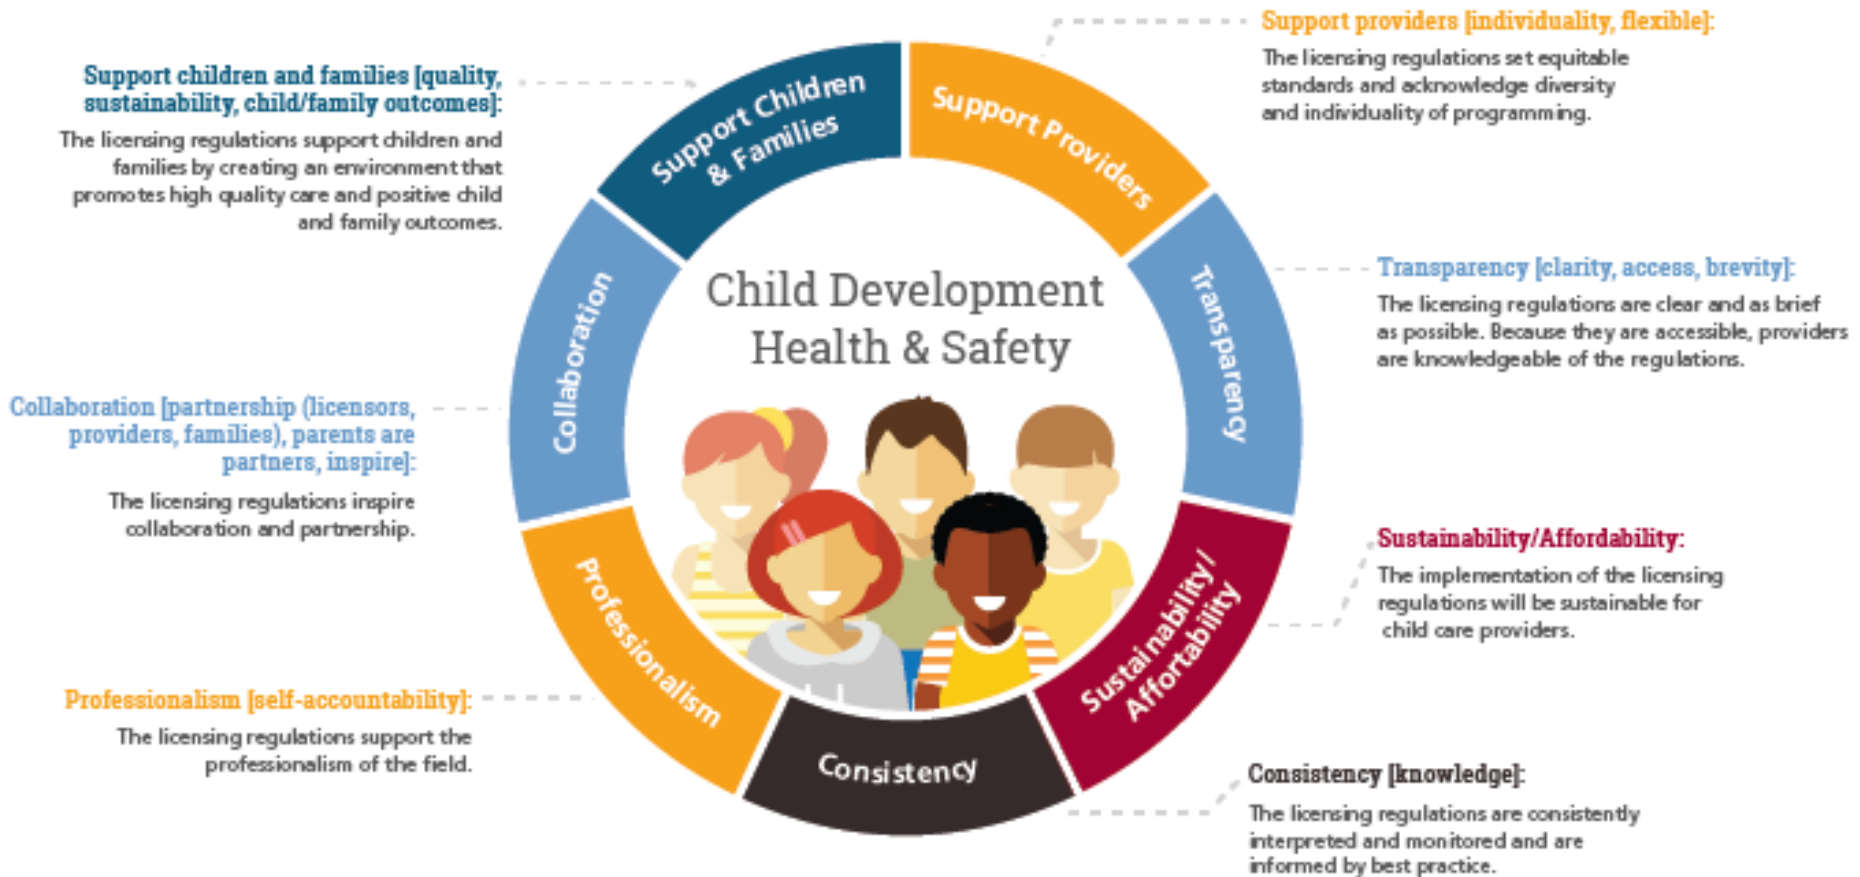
Support children and families [quality, sustainability, child/family outcomes]:

The licensing regulations support children and families by creating an environment that promotes high quality care and positive child and family outcomes.

Support providers [individuality, flexible]:

The licensing regulations set equitable standards and acknowledge diversity and individuality of programming.

Support Children & Families

Support Providers

Child Development Health & Safety

Transparency

Collaboration

Transparency [clarity, access, brevity]:

The licensing regulations are clear and as brief as possible. Because they are accessible, providers are knowledgeable of the regulations.

Collaboration [partnership (licensors, providers, families), parents are partners, inspire]:

The licensing regulations inspire collaboration and partnership.

Sustainability/Affordability:

The implementation of the licensing regulations will be sustainable for child care providers.

Professionalism

Sustainability/ Affordability

Consistency

Professionalism [self-accountability]:

The licensing regulations support the professionalism of the field.

Consistency [knowledge]:

The licensing regulations are consistently interpreted and monitored and are informed by best practice.